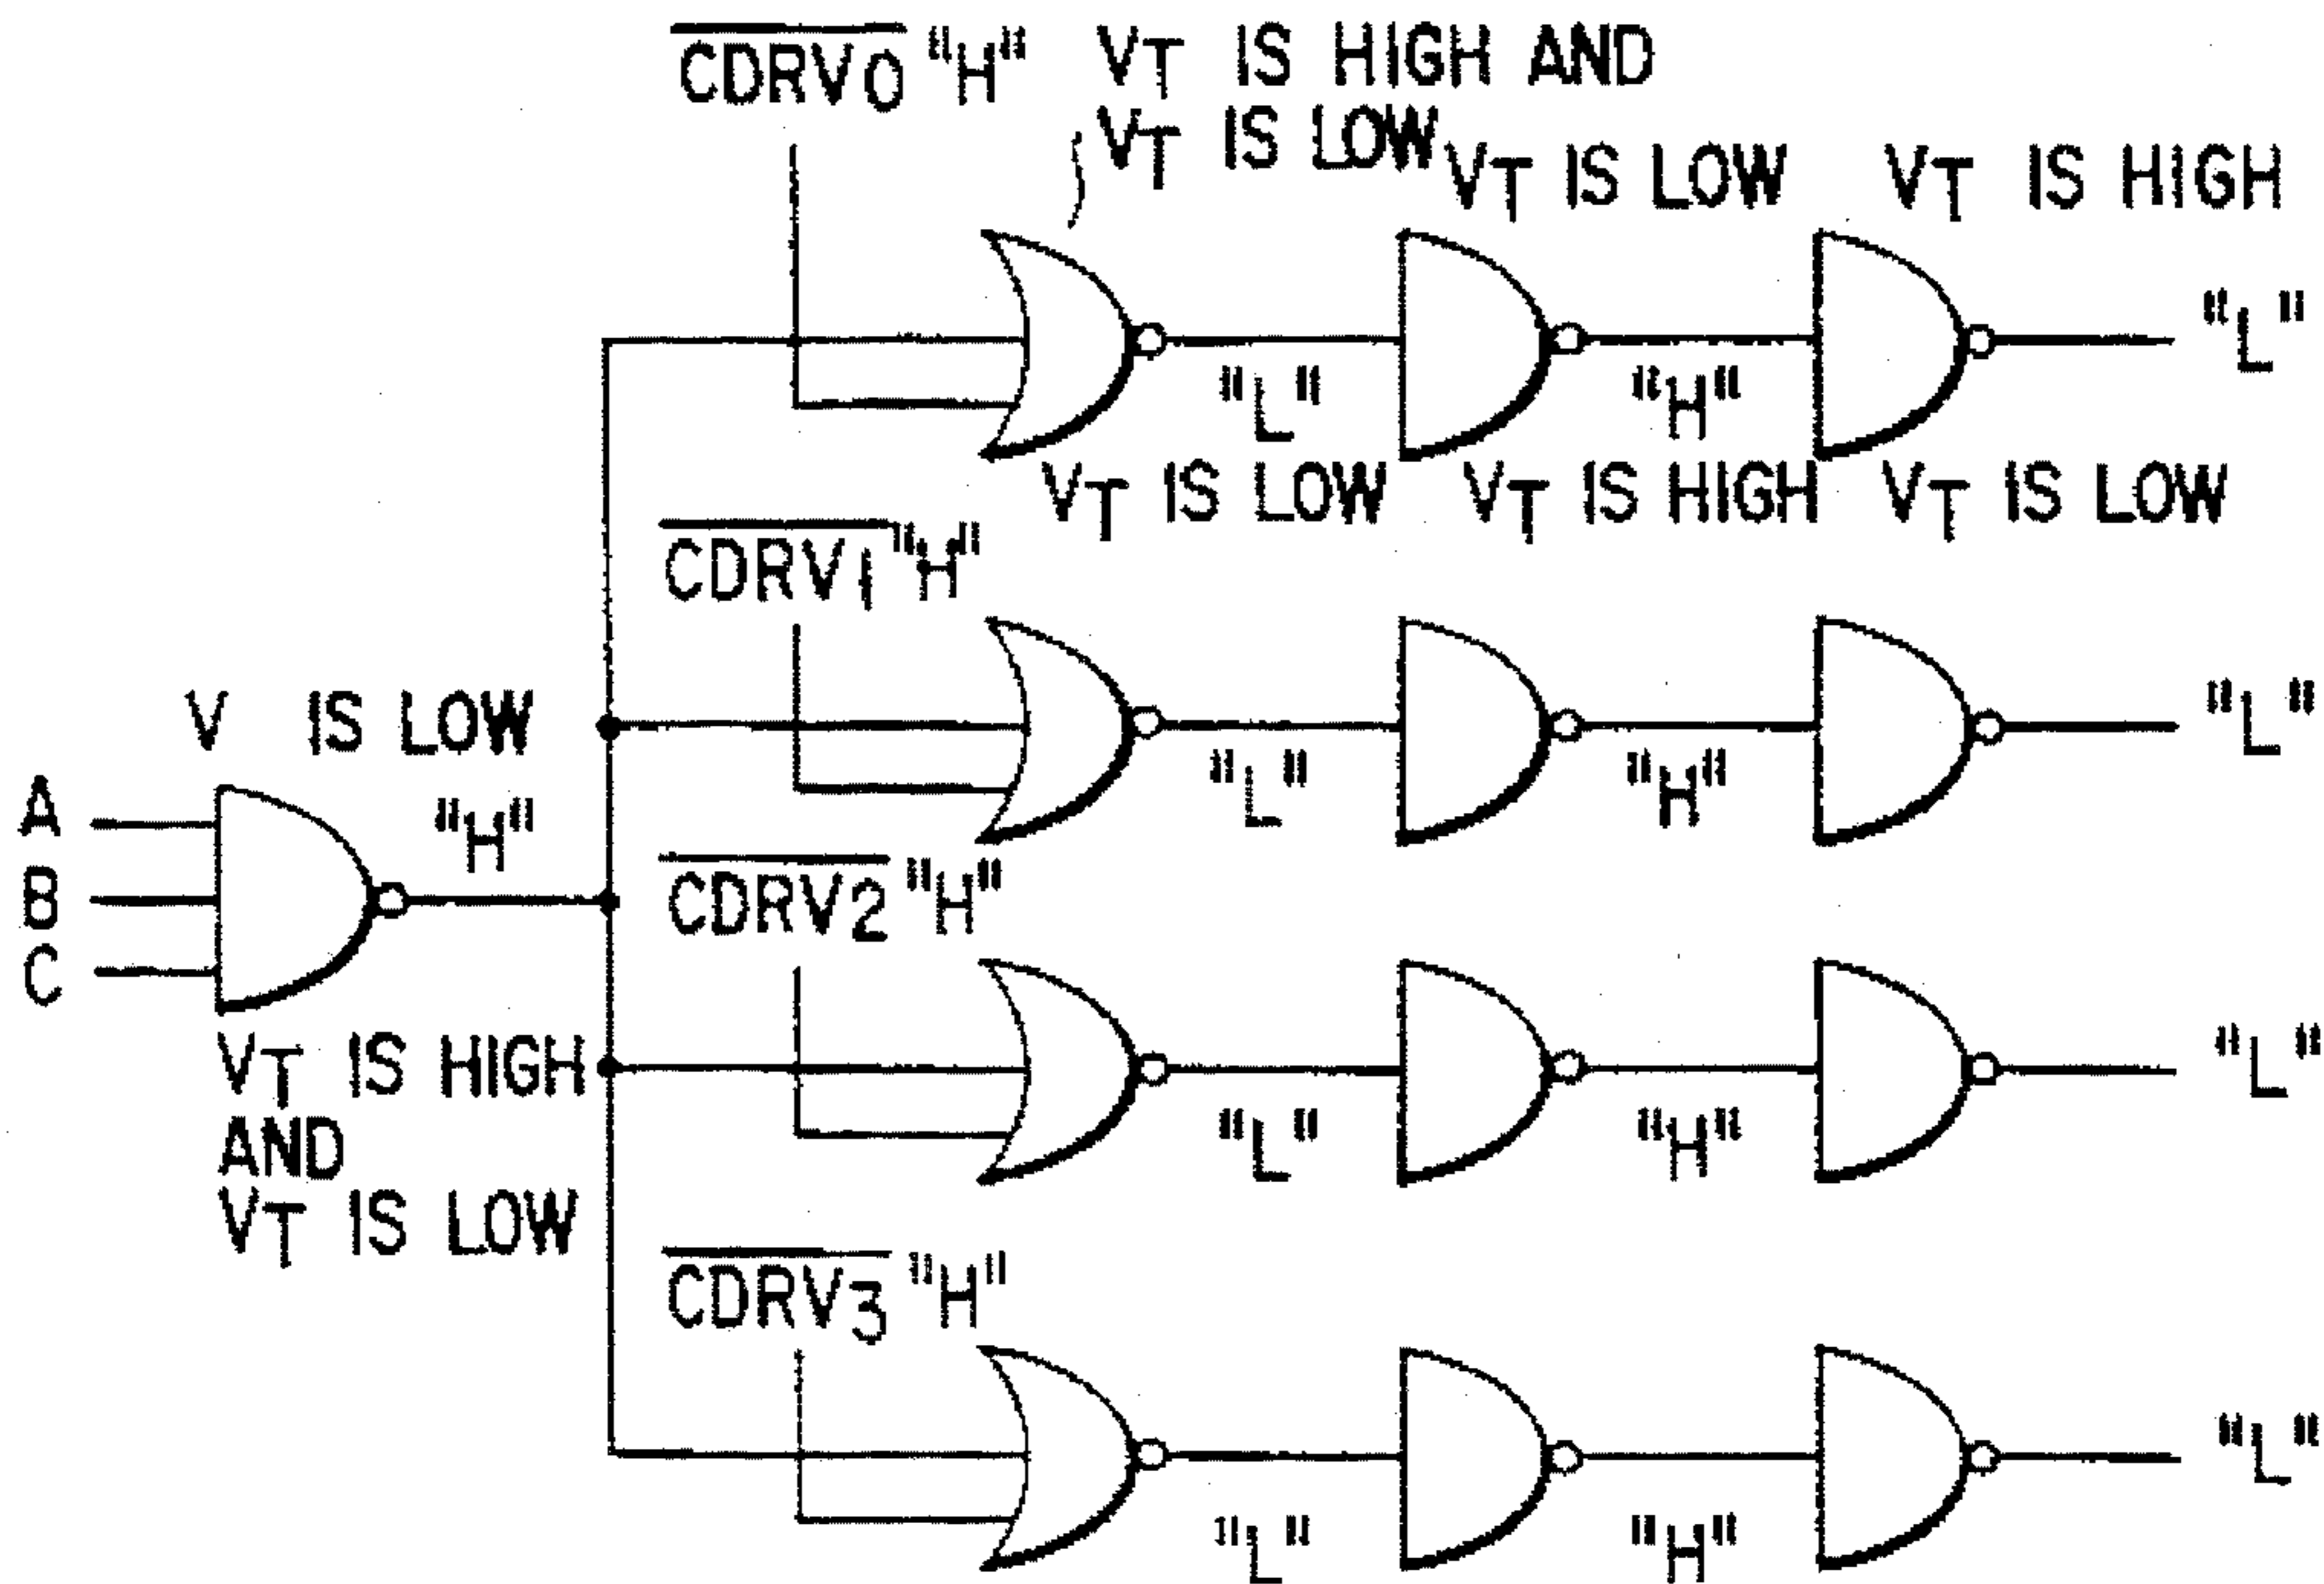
$\overline{CDRV0}$ "H" $V_T$ IS HIGH AND $V_T$ IS LOW $V_T$ IS LOW $V_T$ IS HIGH

"L" "H" "L"

$V_T$ IS LOW $V_T$ IS HIGH $V_T$ IS LOW

$\overline{CDRV1}$ "H"

V IS LOW

"L" "H" "L"

A
B
C

"H"

$\overline{CDRV2}$ "H"

$V_T$ IS HIGH AND $V_T$ IS LOW

"L" "H" "L"

$\overline{CDRV3}$ "H"

"L" "H" "L"